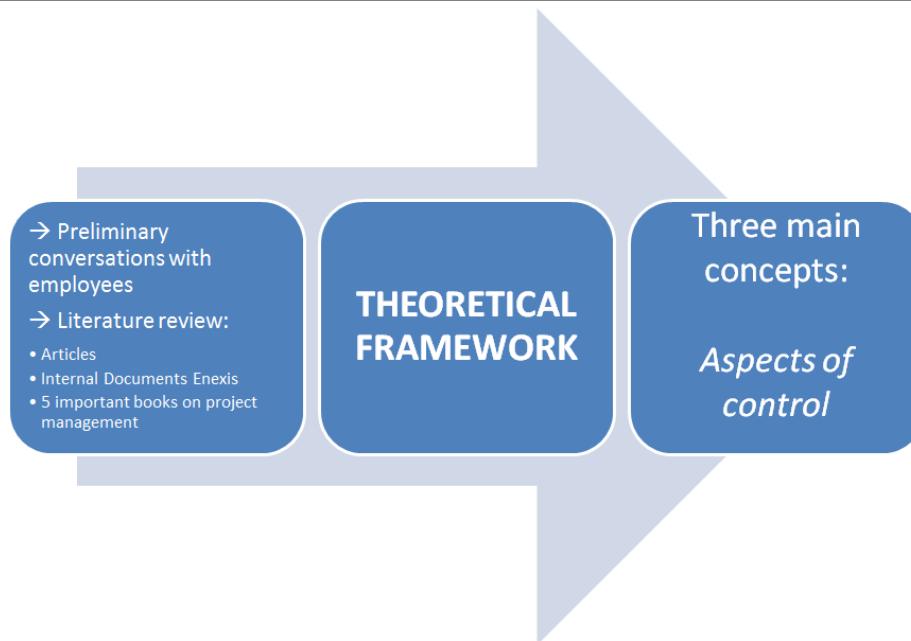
→ Preliminary conversations with employees

→ Literature review:

• Articles
• Internal Documents Enexis
• 5 important books on project management

THEORETICAL FRAMEWORK

Three main concepts:

*Aspects of control*